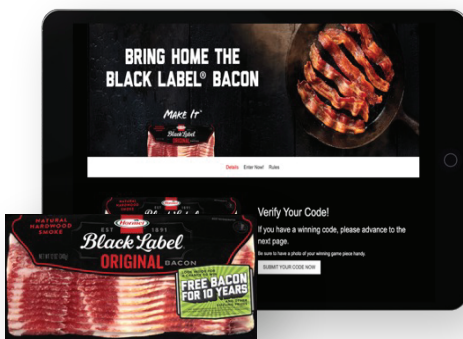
BRING HOME THE BLACK LABEL® BACON

MAKE IT

Details Enter Now! Rules

Verify Your Code!

If you have a winning code, please advance to the next page.

Be sure to have a photo of your winning game piece handy.

SUBMIT YOUR CODE NOW

NATURAL HARDWOOD SMOKE

Hormel

EST. 1891

Black Label

ORIGINAL BACON

FREE BACON FOR 10 YEARS